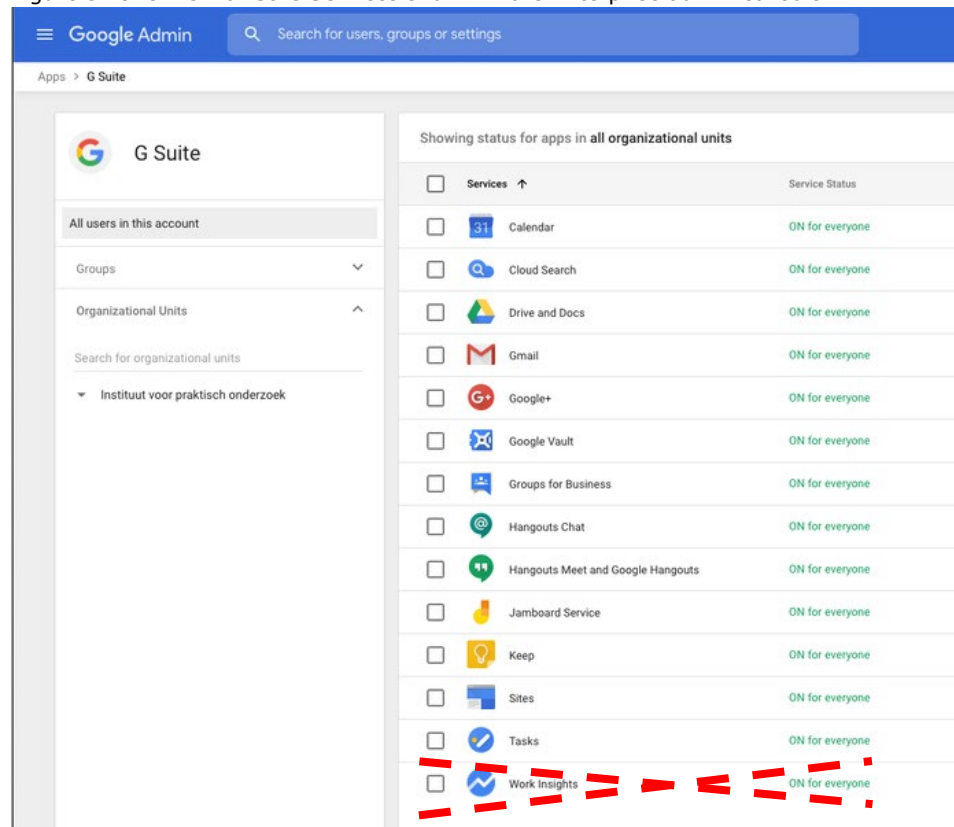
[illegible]

Google Admin

Search for users, groups or settings

Apps > G Suite

G Suite

All users in this account

Groups

Organizational Units

Search for organizational units

Instituut voor praktisch onderzoek

Showing status for apps in all organizational units

| | Services ↑ | Service Status |
|---|---|---|
| | Calendar | ON for everyone |
| | Cloud Search | ON for everyone |
| | Drive and Docs | ON for everyone |
| | Gmail | ON for everyone |
| | Google+ | ON for everyone |
| | Google Vault | ON for everyone |
| | Groups for Business | ON for everyone |
| | Hangouts Chat | ON for everyone |
| | Hangouts Meet and Google Hangouts | ON for everyone |
| | Jamboard Service | ON for everyone |
| | Keep | ON for everyone |
| | Sites | ON for everyone |
| | Tasks | ON for everyone |
| | Work Insights | ON for everyone |